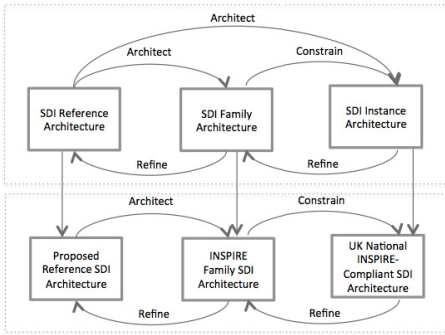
Architect

Architect

Constrain

SDI Reference Architecture

SDI Family Architecture

SDI Instance Architecture

Refine

Refine

Architect

Constrain

Proposed Reference SDI Architecture

INSPIRE Family SDI Architecture

UK National INSPIRE-Compliant SDI Architecture

Refine

Refine